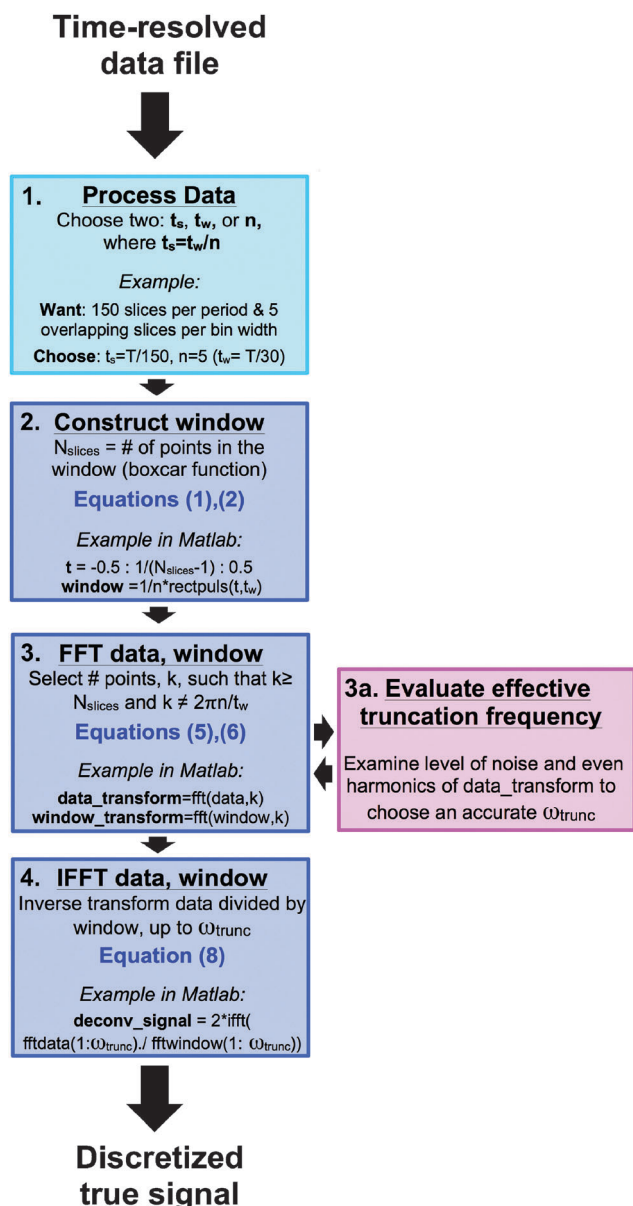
Time-resolved data file

1. Process Data

Choose two: $t_s$, $t_w$, or n, where $t_s=t_w/n$

Example:

Want: 150 slices per period & 5 overlapping slices per bin width

Choose: $t_s$=T/150, n=5 ($t_w$= T/30)

2. Construct window

$N_{slices}$ = # of points in the window (boxcar function)

Equations (1),(2)

Example in Matlab:

t = -0.5 : 1/($N_{slices}$-1) : 0.5

window =1/n*rectpuls(t,$t_w$)

3. FFT data, window

Select # points, k, such that k≥ $N_{slices}$ and k ≠ 2πn/$t_w$

Equations (5),(6)

Example in Matlab:

data_transform=fft(data,k)

window_transform=fft(window,k)

3a. Evaluate effective truncation frequency

Examine level of noise and even harmonics of data_transform to choose an accurate $\omega_{trunc}$

4. IFFT data, window

Inverse transform data divided by window, up to $\omega_{trunc}$

Equation (8)

Example in Matlab:

deconv_signal = 2*ifft( fftdata(1:$\omega_{trunc}$)./ fftwindow(1: $\omega_{trunc}$))

Discretized true signal